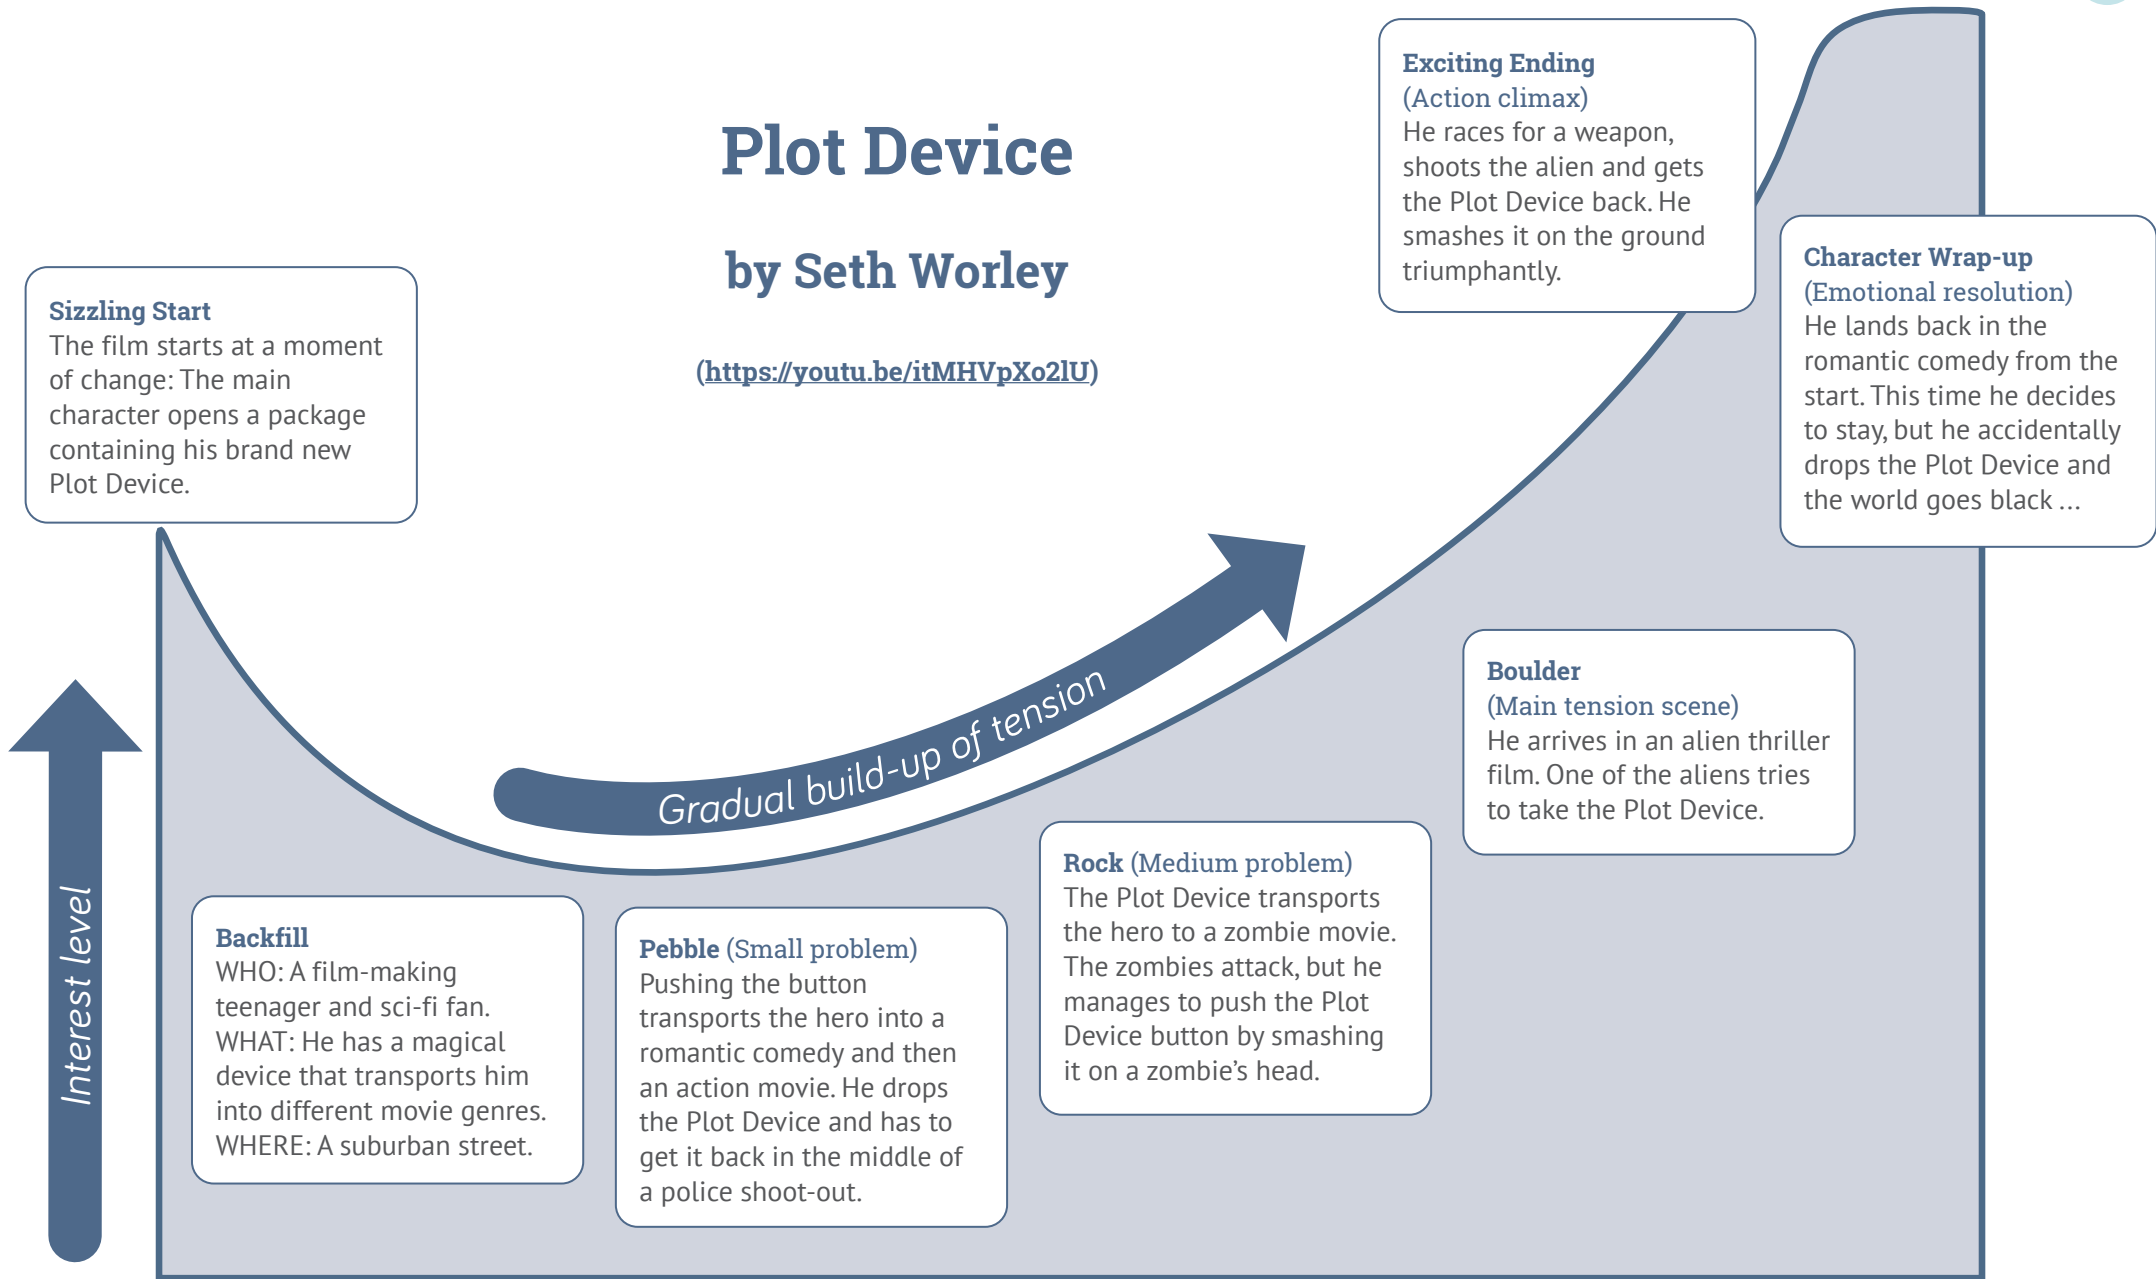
Plot Device

by Seth Worley

(https://youtu.be/itMHVpXo2lU)

Sizzling Start
The film starts at a moment of change: The main character opens a package containing his brand new Plot Device.

Backfill
WHO: A film-making teenager and sci-fi fan.
WHAT: He has a magical device that transports him into different movie genres.
WHERE: A suburban street.

Pebble (Small problem)
Pushing the button transports the hero into a romantic comedy and then an action movie. He drops the Plot Device and has to get it back in the middle of a police shoot-out.

Gradual build-up of tension

Rock (Medium problem)
The Plot Device transports the hero to a zombie movie. The zombies attack, but he manages to push the Plot Device button by smashing it on a zombie's head.

Boulder
(Main tension scene)
He arrives in an alien thriller film. One of the aliens tries to take the Plot Device.

Exciting Ending
(Action climax)
He races for a weapon, shoots the alien and gets the Plot Device back. He smashes it on the ground triumphantly.

Character Wrap-up
(Emotional resolution)
He lands back in the romantic comedy from the start. This time he decides to stay, but he accidentally drops the Plot Device and the world goes black ...

Interest level